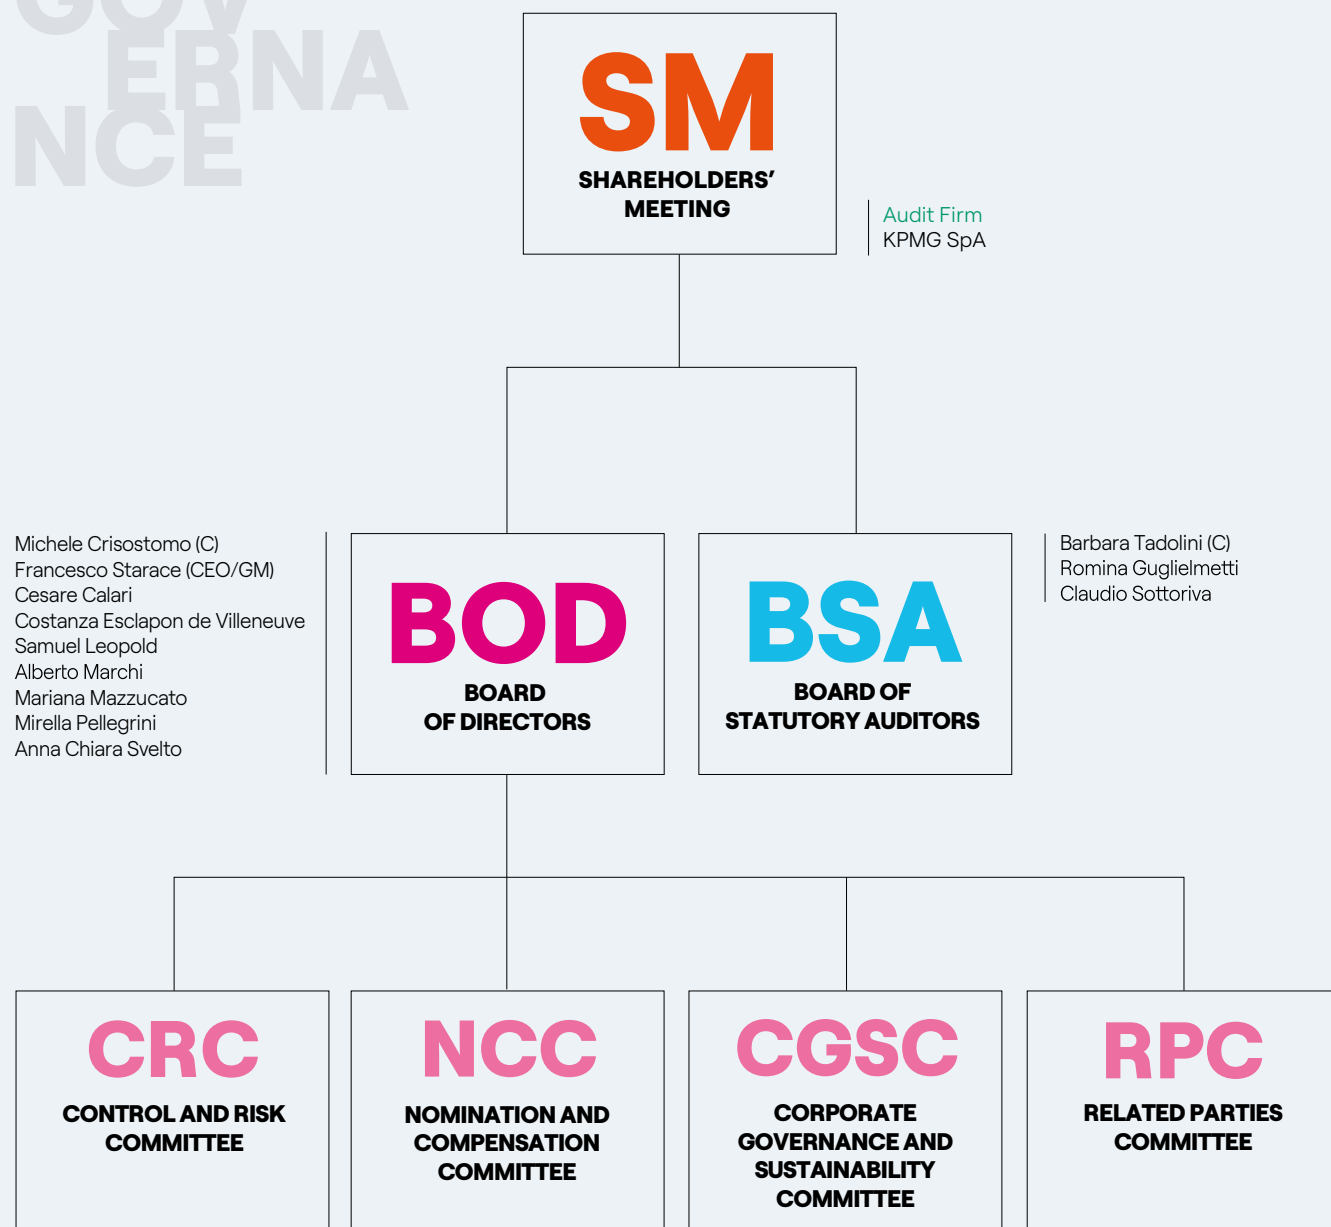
GOV
ERNA
NCE

SM
SHAREHOLDERS' MEETING

Audit Firm
KPMG SpA

Michele Crisostomo (C)
Francesco Starace (CEO/GM)
Cesare Calari
Costanza Esclapon de Villeneuve
Samuel Leopold
Alberto Marchi
Mariana Mazzucato
Mirella Pellegrini
Anna Chiara Svelto

BOD
BOARD OF DIRECTORS

BSA
BOARD OF STATUTORY AUDITORS

Barbara Tadolini (C)
Romina Guglielmetti
Claudio Sottoriva

CRC
CONTROL AND RISK COMMITTEE

NCC
NOMINATION AND COMPENSATION COMMITTEE

CGSC
CORPORATE GOVERNANCE AND SUSTAINABILITY COMMITTEE

RPC
RELATED PARTIES COMMITTEE